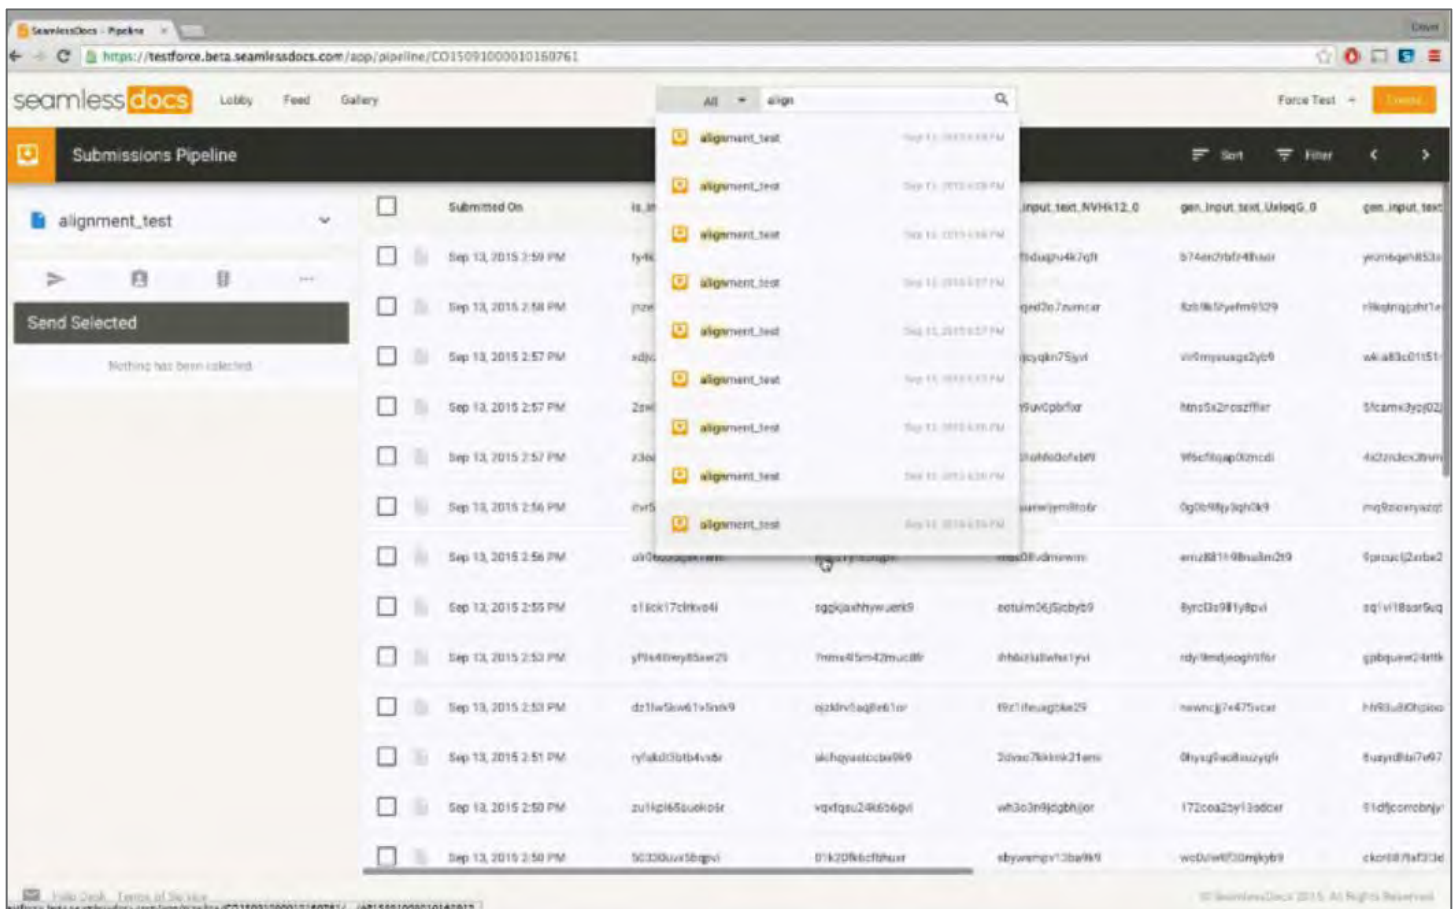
SeamlessDocs - Pipeline ×

https://testforce.beta.seamlessdocs.com/app/pipeline/CO150910000101160761

seamlessdocs Lobby Feed Gallery

All align

Force Test

Submissions Pipeline

Sort Filter

alignment_test

Send Selected

Nothing has been selected

alignment_test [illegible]
alignment_test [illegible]
alignment_test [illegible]
alignment_test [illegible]
alignment_test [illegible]
alignment_test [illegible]
alignment_test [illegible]
alignment_test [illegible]
alignment_test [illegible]

| | Submitted On | is_in | | input_text_NVHk12_0 | gen_input_text_UxloqG_0 | gen_input_text |
|---|---|---|---|---|---|---|
| | Sep 13, 2015 2:59 PM | fy4k | | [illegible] | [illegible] | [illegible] |
| | Sep 13, 2015 2:58 PM | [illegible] | | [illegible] | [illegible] | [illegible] |
| | Sep 13, 2015 2:57 PM | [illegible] | | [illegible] | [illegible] | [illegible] |
| | Sep 13, 2015 2:57 PM | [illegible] | | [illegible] | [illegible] | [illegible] |
| | Sep 13, 2015 2:57 PM | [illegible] | | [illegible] | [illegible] | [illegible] |
| | Sep 13, 2015 2:56 PM | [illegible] | | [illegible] | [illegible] | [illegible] |
| | Sep 13, 2015 2:56 PM | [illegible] | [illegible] | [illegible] | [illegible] | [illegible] |
| | Sep 13, 2015 2:55 PM | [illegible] | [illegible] | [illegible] | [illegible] | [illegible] |
| | Sep 13, 2015 2:53 PM | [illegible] | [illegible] | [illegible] | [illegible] | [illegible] |
| | Sep 13, 2015 2:53 PM | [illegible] | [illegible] | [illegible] | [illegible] | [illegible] |
| | Sep 13, 2015 2:51 PM | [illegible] | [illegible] | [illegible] | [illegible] | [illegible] |
| | Sep 13, 2015 2:50 PM | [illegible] | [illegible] | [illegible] | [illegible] | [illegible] |
| | Sep 13, 2015 2:50 PM | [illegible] | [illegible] | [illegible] | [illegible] | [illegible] |

Help Desk Terms of Service

© SeamlessDocs 2015. All Rights Reserved.